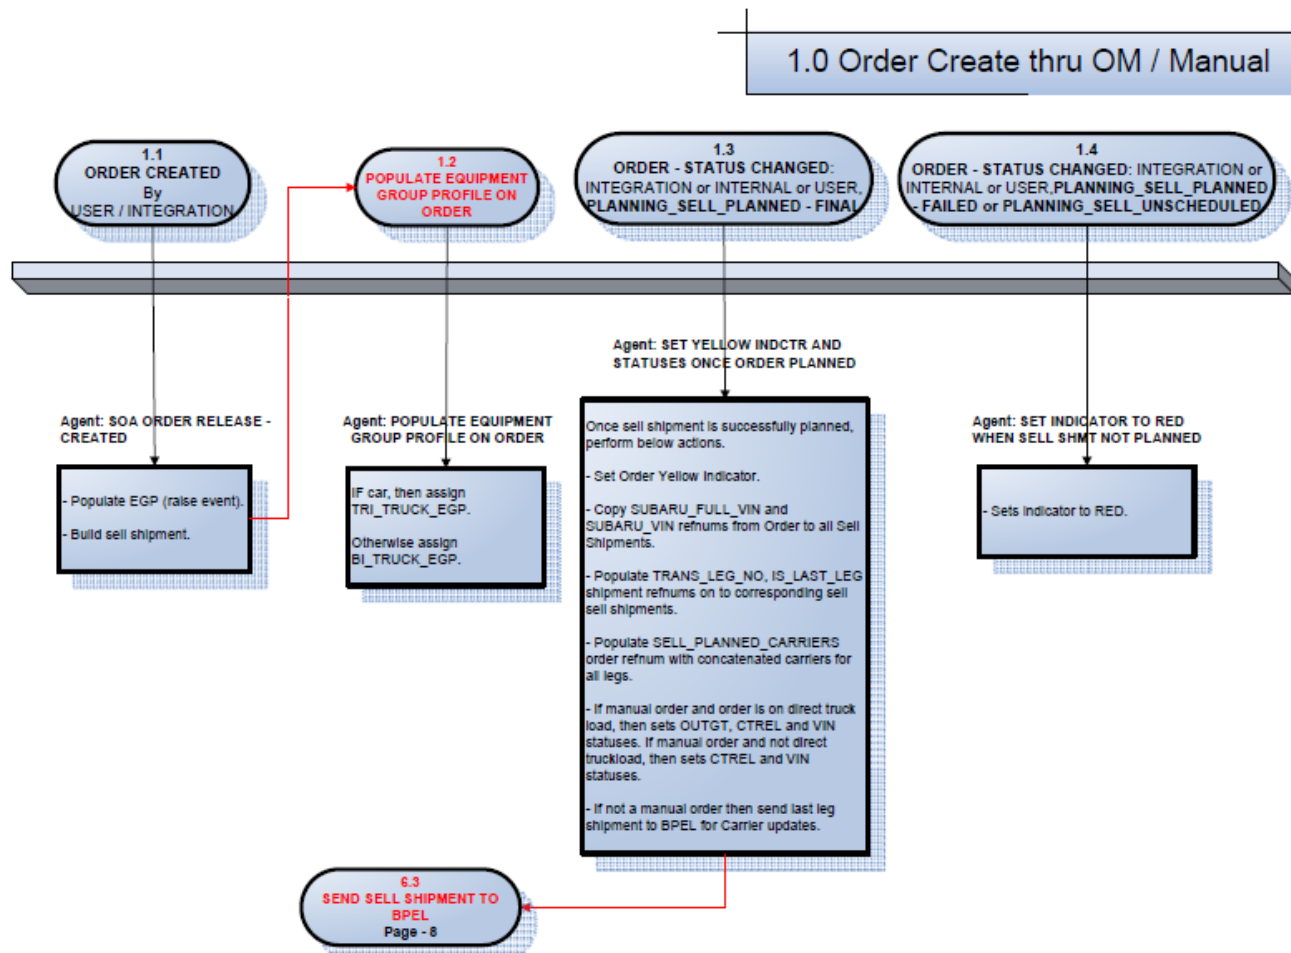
1.0 Order Create thru OM / Manual

1.1
ORDER CREATED
By
USER / INTEGRATION

1.2
POPULATE EQUIPMENT GROUP PROFILE ON ORDER

1.3
ORDER - STATUS CHANGED: INTEGRATION or INTERNAL or USER, PLANNING_SELL_PLANNED - FINAL

1.4
ORDER - STATUS CHANGED: INTEGRATION or INTERNAL or USER,PLANNING_SELL_PLANNED - FAILED or PLANNING_SELL_UNSCHEDULED

Agent: SOA ORDER RELEASE - CREATED

- Populate EGP (raise event).

- Build sell shipment.

Agent: POPULATE EQUIPMENT GROUP PROFILE ON ORDER

IF car, then assign TRI_TRUCK_EGP.

Otherwise assign BI_TRUCK_EGP.

Agent: SET YELLOW INDCTR AND STATUSES ONCE ORDER PLANNED

Once sell shipment is successfully planned, perform below actions.

- Set Order Yellow Indicator.

- Copy SUBARU_FULL_VIN and SUBARU_VIN refnums from Order to all Sell Shipments.

- Populate TRANS_LEG_NO, IS_LAST_LEG shipment refnums on to corresponding sell sell shipments.

- Populate SELL_PLANNED_CARRIERS order refnum with concatenated carriers for all legs.

- If manual order and order is on direct truck load, then sets OUTGT, CTREL and VIN statuses. If manual order and not direct truckload, then sets CTREL and VIN statuses.

- If not a manual order then send last leg shipment to BPEL for Carrier updates.

Agent: SET INDICATOR TO RED WHEN SELL SHMT NOT PLANNED

- Sets indicator to RED.

6.3
SEND SELL SHIPMENT TO BPEL
Page - 8